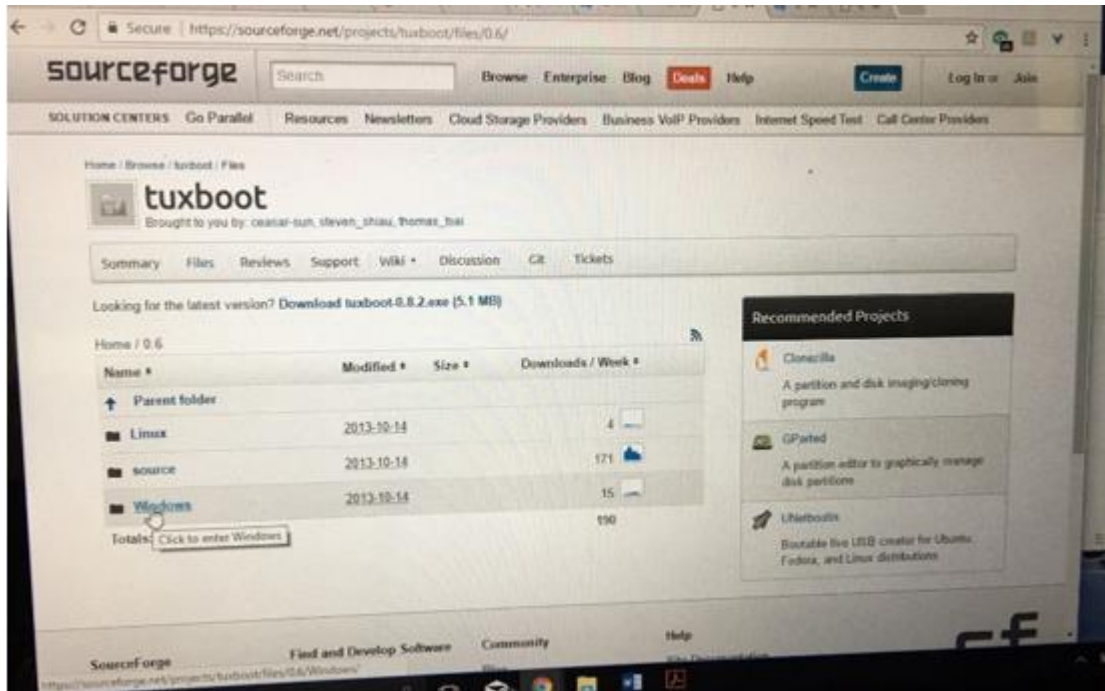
Secure | https://sourceforge.net/projects/tuxboot/files/0.6/

sourceforge Search Browse Enterprise Blog Deals Help Create Log In or Join

SOLUTION CENTERS Go Parallel Resources Newsletters Cloud Storage Providers Business VoIP Providers Internet Speed Test Call Center Providers

Home / Browse / tuxboot / Files

tuxboot
Brought to you by: ceasar-sun, steven_shiau, thomas_tsai

Summary Files Reviews Support Wiki ▾ Discussion Git Tickets

Looking for the latest version? Download tuxboot-0.8.2.exe (5.1 MB)

Home / 0.6

| Name ▾ | Modified ▾ | Size ▾ | Downloads / Week ▾ |
|---|---|---|---|
| Parent folder | | | |
| Linux | 2013-10-14 | | 4 |
| source | 2013-10-14 | | 171 |
| Windows | 2013-10-14 | | 15 |
| Totals: | | | 190 |

Click to enter Windows

Recommended Projects

Clonezilla
A partition and disk imaging/cloning program

GParted
A partition editor to graphically manage disk partitions

UNetbootin
Bootable live USB creator for Ubuntu, Fedora, and Linux distributions

SourceForge Find and Develop Software Community Help

https://sourceforge.net/projects/tuxboot/files/0.6/Windows/

sf